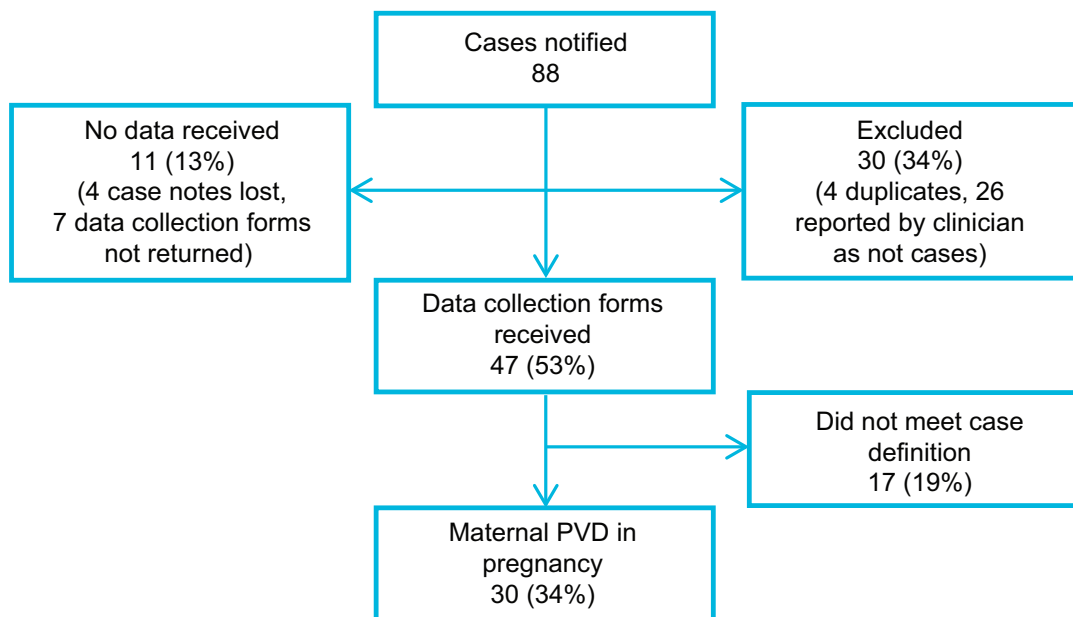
Cases notified
88

No data received
11 (13%)
(4 case notes lost,
7 data collection forms
not returned)

Excluded
30 (34%)
(4 duplicates, 26
reported by clinician
as not cases)

Data collection forms
received
47 (53%)

Did not meet case
definition
17 (19%)

Maternal PVD in
pregnancy
30 (34%)